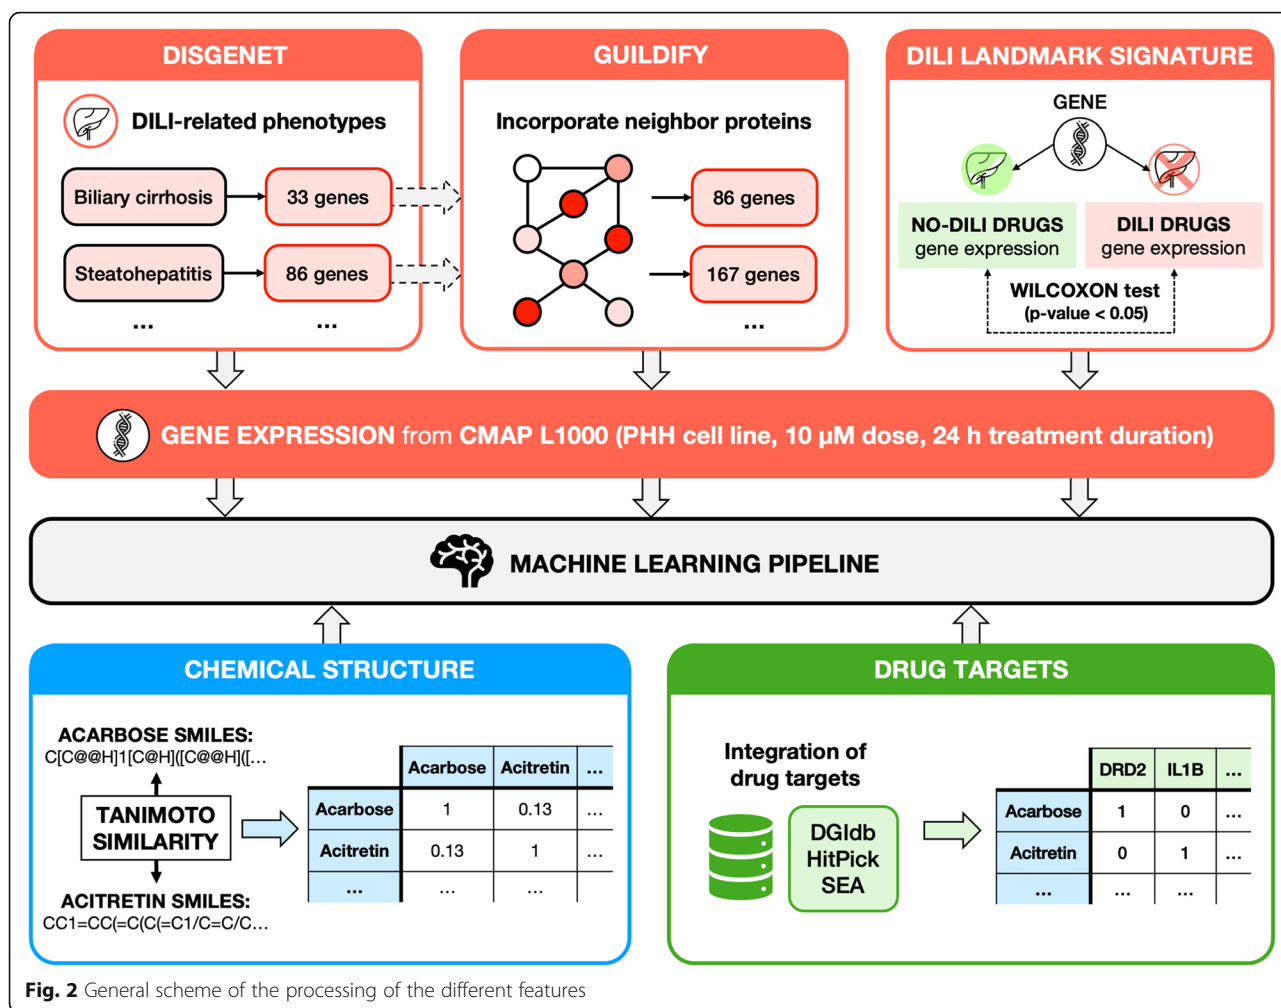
DISGENET

DILI-related phenotypes

Biliary cirrhosis → 33 genes

Steatohepatitis → 86 genes

... ...

GUILDIFY

Incorporate neighbor proteins

86 genes

167 genes

...

DILI LANDMARK SIGNATURE

GENE

NO-DILI DRUGS gene expression

DILI DRUGS gene expression

WILCOXON test (p-value < 0.05)

GENE EXPRESSION from CMAP L1000 (PHH cell line, 10 μM dose, 24 h treatment duration)

MACHINE LEARNING PIPELINE

CHEMICAL STRUCTURE

ACARBOSE SMILES:
C[C@@H]1[C@H]([C@@H]([...

TANIMOTO SIMILARITY

ACITRETIN SMILES:
CC1=CC(=C(C(=C1/C=C/C...

| | Acarbose | Acitretin | ... |
|---|---|---|---|
| Acarbose | 1 | 0.13 | ... |
| Acitretin | 0.13 | 1 | ... |
| ... | ... | ... | |

DRUG TARGETS

Integration of drug targets

DGIdb
HitPick
SEA

| | DRD2 | IL1B | ... |
|---|---|---|---|
| Acarbose | 1 | 0 | ... |
| Acitretin | 0 | 1 | ... |
| ... | ... | ... | |

Fig. 2 General scheme of the processing of the different features